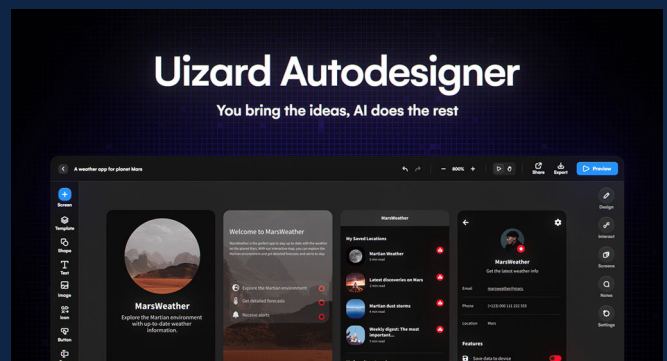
Uizard Autodesigner

You bring the ideas, AI does the rest

A weather app for planet Mars

800%

Share

Export

Preview

Screen

Template

Shape

Text

Image

Icon

Button

Design

Interact

Screens

Notes

Settings

MarsWeather

Explore the Martian environment with up-to-date weather information.

Welcome to MarsWeather

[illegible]

Explore the Martian environment

Get detailed forecasts

Receive alerts

MarsWeather

My Saved Locations

Martian Weather

Latest discoveries on Mars

Martian dust storms

Weekly digest: The most important...

MarsWeather

Get the latest weather info

Email

marsweather@mars

Phone

+1 (123) 000 111 222 333

Location

Mars

Features

Save data to device